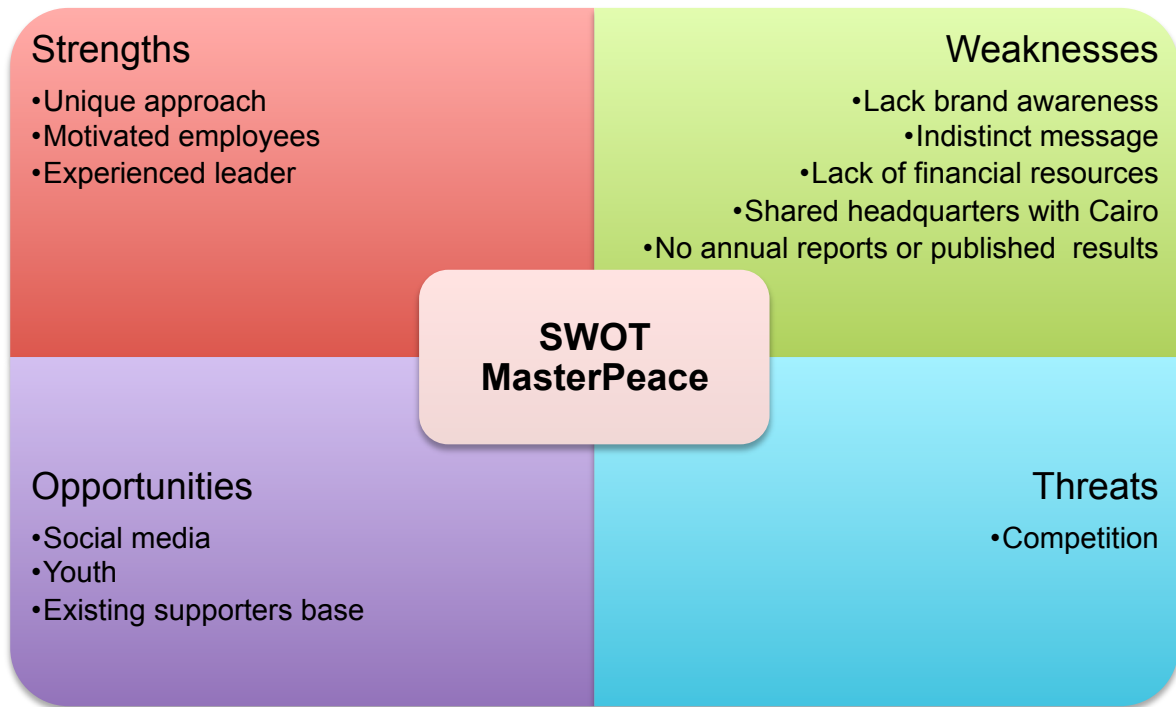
Strengths
•Unique approach
•Motivated employees
•Experienced leader

Weaknesses
•Lack brand awareness
•Indistinct message
•Lack of financial resources
•Shared headquarters with Cairo
•No annual reports or published results

SWOT MasterPeace

Opportunities
•Social media
•Youth
•Existing supporters base

Threats
•Competition